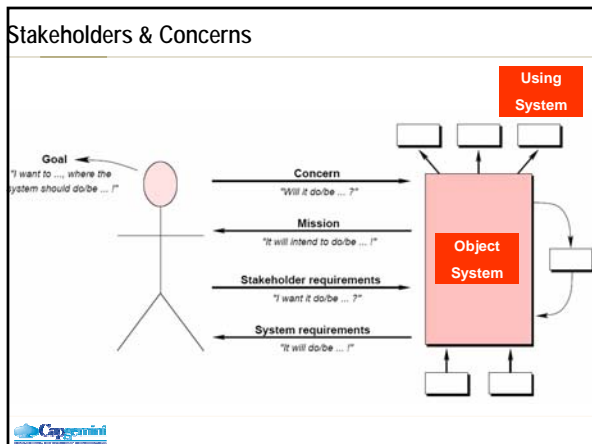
Stakeholders & Concerns

Using System

Goal
"I want to ..., where the system should do/be ... !"

Concern
"Will it do/be ... ?"

Mission
"It will intend to do/be ... !"

Stakeholder requirements
"I want it do/be ... ?"

System requirements
"It will do/be ... !"

Object System

Capgemini